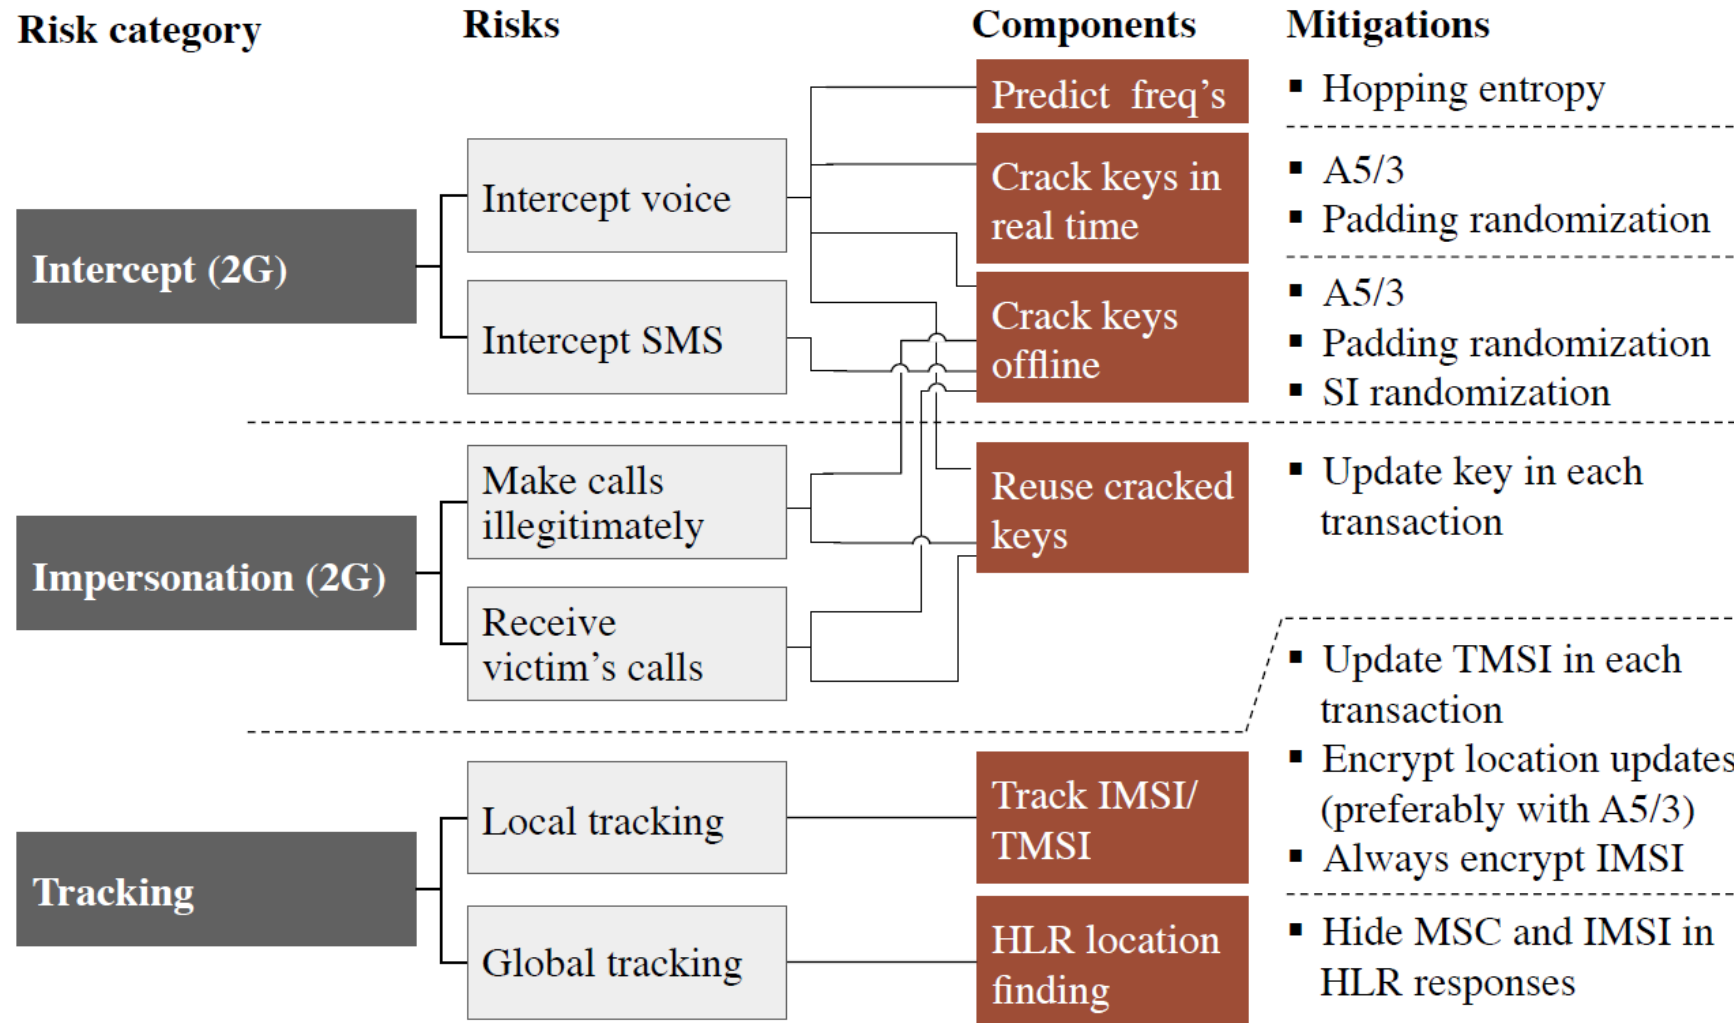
Risk category

Risks

Components

Mitigations

Intercept (2G)

Intercept voice

Intercept SMS

Impersonation (2G)

Make calls illegitimately

Receive victim's calls

Tracking

Local tracking

Global tracking

Predict freq's

Crack keys in real time

Crack keys offline

Reuse cracked keys

Track IMSI/ TMSI

HLR location finding

▪ Hopping entropy

▪ A5/3
▪ Padding randomization

▪ A5/3
▪ Padding randomization
▪ SI randomization

▪ Update key in each transaction

▪ Update TMSI in each transaction
▪ Encrypt location updates (preferably with A5/3)
▪ Always encrypt IMSI

▪ Hide MSC and IMSI in HLR responses